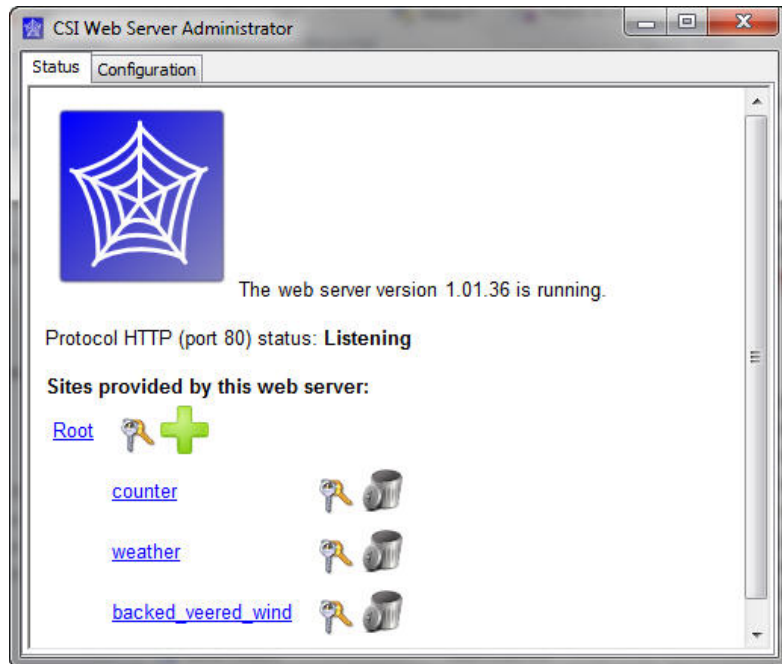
CSI Web Server Administrator

Status Configuration

The web server version 1.01.36 is running.

Protocol HTTP (port 80) status: **Listening**

**Sites provided by this web server:**

Root

counter

weather

backed_veered_wind